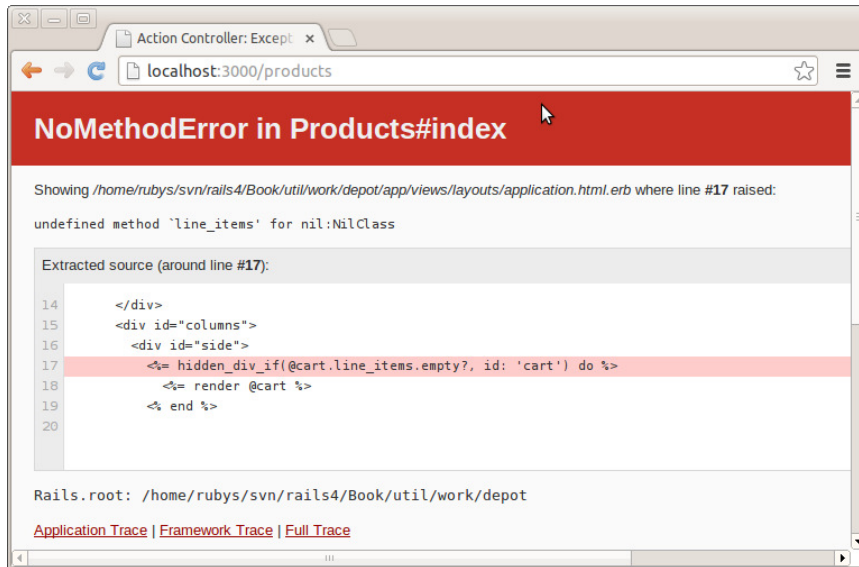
Action Controller: Except ×

localhost:3000/products

NoMethodError in Products#index

Showing /home/rubys/svn/rails4/Book/util/work/depot/app/views/layouts/application.html.erb where line #17 raised:

undefined method `line_items' for nil:NilClass

Extracted source (around line #17):

14 </div>
15 <div id="columns">
16 <div id="side">
17 <%= hidden_div_if(@cart.line_items.empty?, id: 'cart') do %>
18 <%= render @cart %>
19 <% end %>
20

Rails.root: /home/rubys/svn/rails4/Book/util/work/depot

Application Trace | Framework Trace | Full Trace